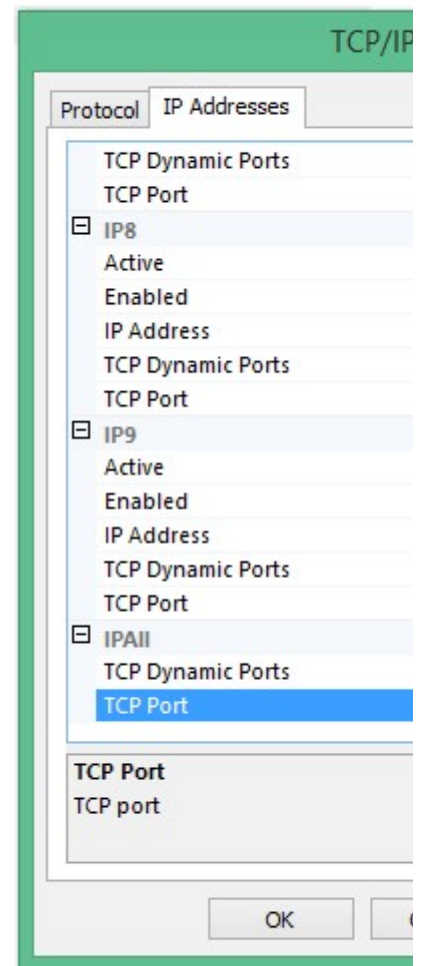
TCP/IP

Protocol | IP Addresses

TCP Dynamic Ports
TCP Port
⊟ IP8
Active
Enabled
IP Address
TCP Dynamic Ports
TCP Port
⊟ IP9
Active
Enabled
IP Address
TCP Dynamic Ports
TCP Port
⊟ IPAll
TCP Dynamic Ports
TCP Port

TCP Port
TCP port

OK